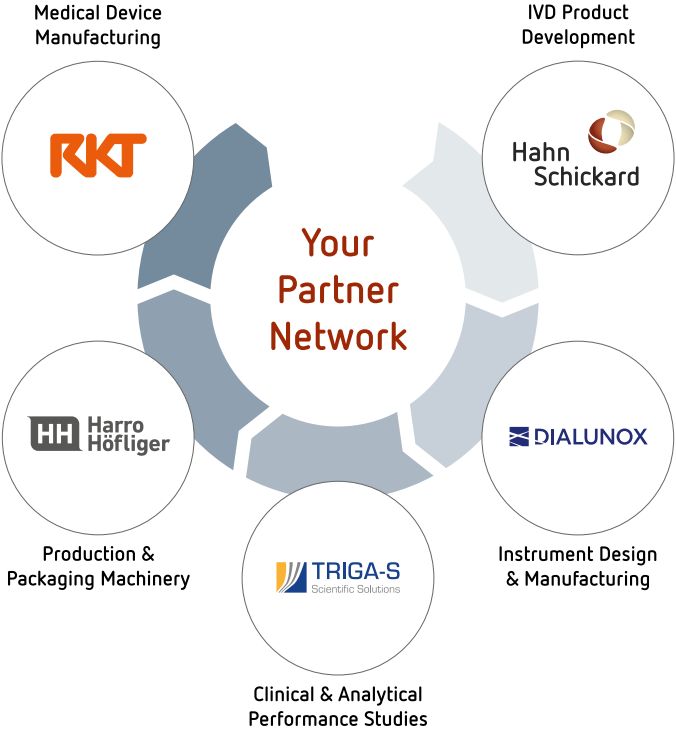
Medical Device Manufacturing

IVD Product Development

RKT

Hahn Schickard

Your Partner Network

HH Harro Höfliger

DIALUNOX

Production & Packaging Machinery

TRIGA-S Scientific Solutions

Instrument Design & Manufacturing

Clinical & Analytical Performance Studies